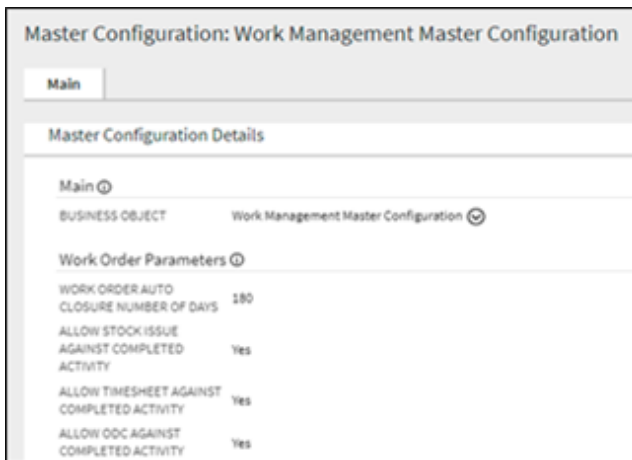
Master Configuration: Work Management Master Configuration

Main

Master Configuration Details

Main

BUSINESS OBJECT Work Management Master Configuration

Work Order Parameters

WORK ORDER AUTO CLOSURE NUMBER OF DAYS 180

ALLOW STOCK ISSUE AGAINST COMPLETED ACTIVITY Yes

ALLOW TIMESHEET AGAINST COMPLETED ACTIVITY Yes

ALLOW ODC AGAINST COMPLETED ACTIVITY Yes